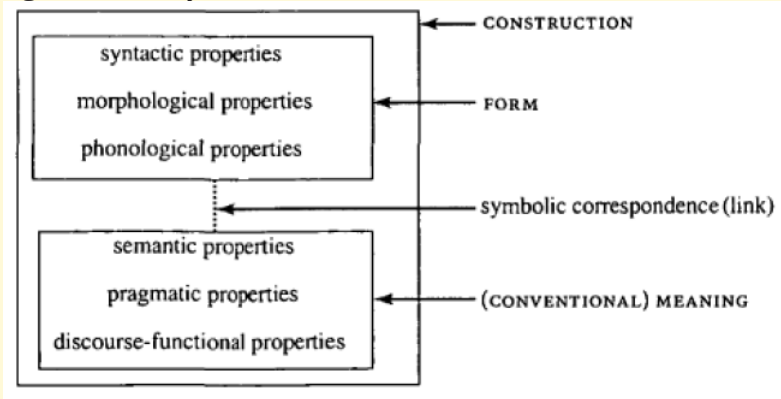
syntactic properties
morphological properties
phonological properties

CONSTRUCTION

FORM

symbolic correspondence (link)

semantic properties
pragmatic properties
discourse-functional properties

(CONVENTIONAL) MEANING